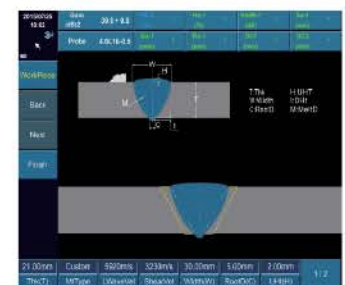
2015/07/25
15:52

Gain
dB2
39.5 + 0.0

Probe
4.0L16-0.5

Work/Reset

Back

Next

Finish

W
H
T
M
C
t

T:Thi
W:Width
C:RootD
H:UHT
t:DrH
M:MertD

21.00mm
Thi(T)
Custom
MtType
5920m/s
LWaveVel
3230m/s
SheaVel
30.00mm
Width(W)
5.00mm
RootD(C)
2.00mm
LH(H)
1/2